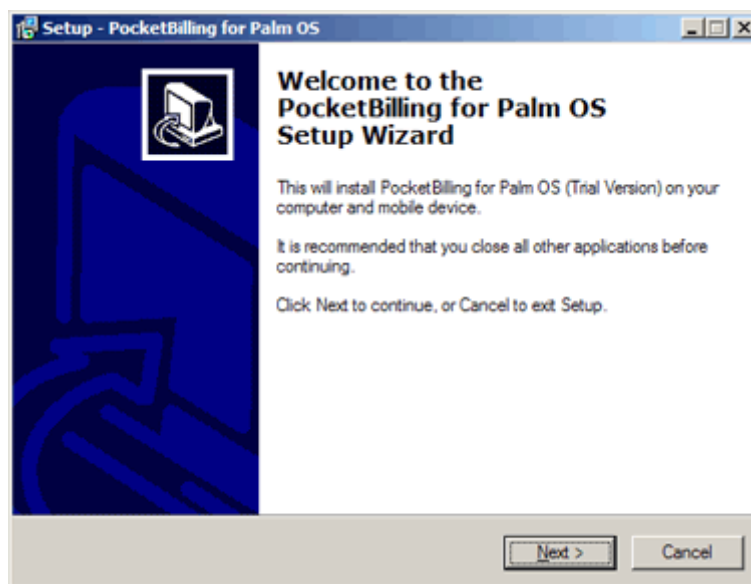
Setup - PocketBilling for Palm OS

Welcome to the PocketBilling for Palm OS Setup Wizard

This will install PocketBilling for Palm OS (Trial Version) on your computer and mobile device.

It is recommended that you close all other applications before continuing.

Click Next to continue, or Cancel to exit Setup.

Next >

Cancel